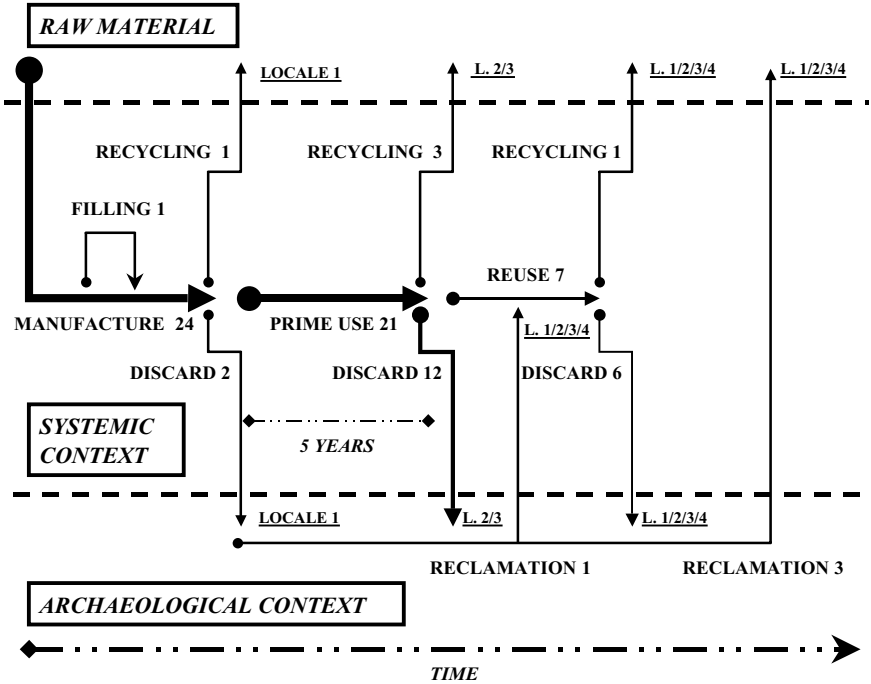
RAW MATERIAL

LOCALE 1

L. 2/3

L. 1/2/3/4

L. 1/2/3/4

RECYCLING 1

RECYCLING 3

RECYCLING 1

FILLING 1

REUSE 7

MANUFACTURE 24

PRIME USE 21

L. 1/2/3/4

DISCARD 2

DISCARD 12

DISCARD 6

SYSTEMIC CONTEXT

5 YEARS

LOCALE 1

L. 2/3

L. 1/2/3/4

RECLAMATION 1

RECLAMATION 3

ARCHAEOLOGICAL CONTEXT

TIME